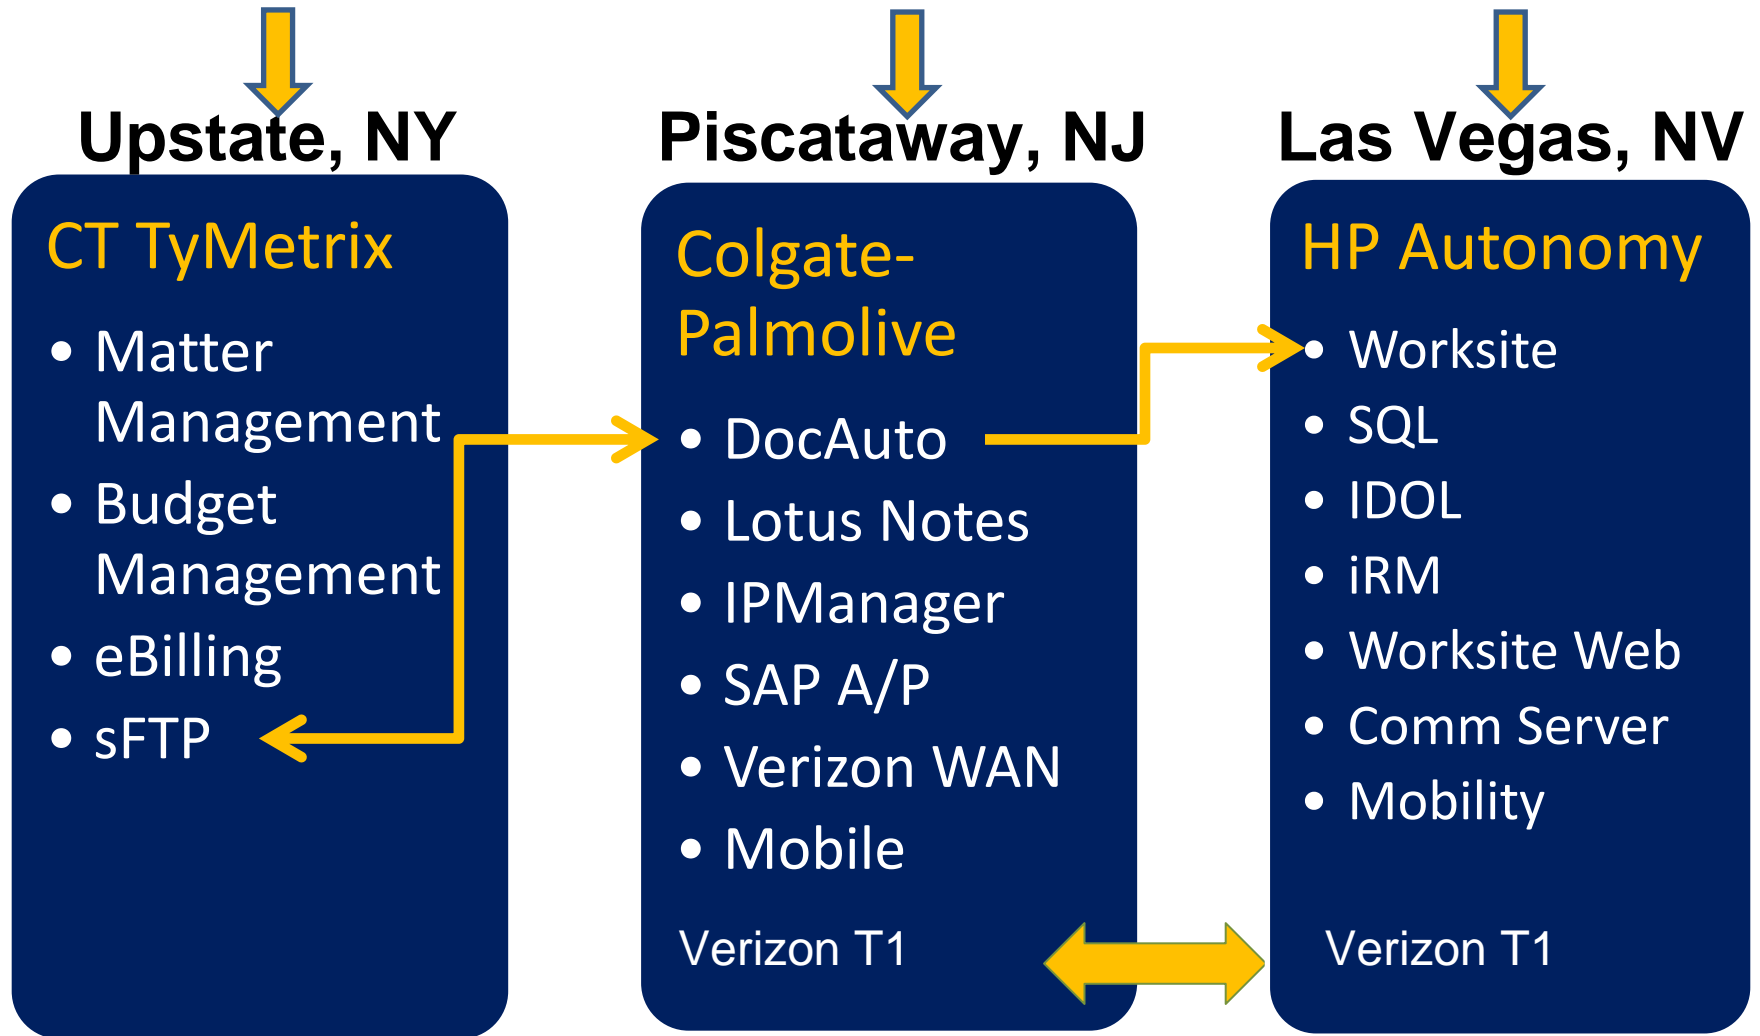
Upstate, NY

CT TyMetrix

- Matter Management
- Budget Management
- eBilling
- sFTP

Piscataway, NJ

Colgate-Palmolive

- DocAuto
- Lotus Notes
- IPManager
- SAP A/P
- Verizon WAN
- Mobile

Verizon T1

Las Vegas, NV

HP Autonomy

- Worksite
- SQL
- IDOL
- iRM
- Worksite Web
- Comm Server
- Mobility

Verizon T1